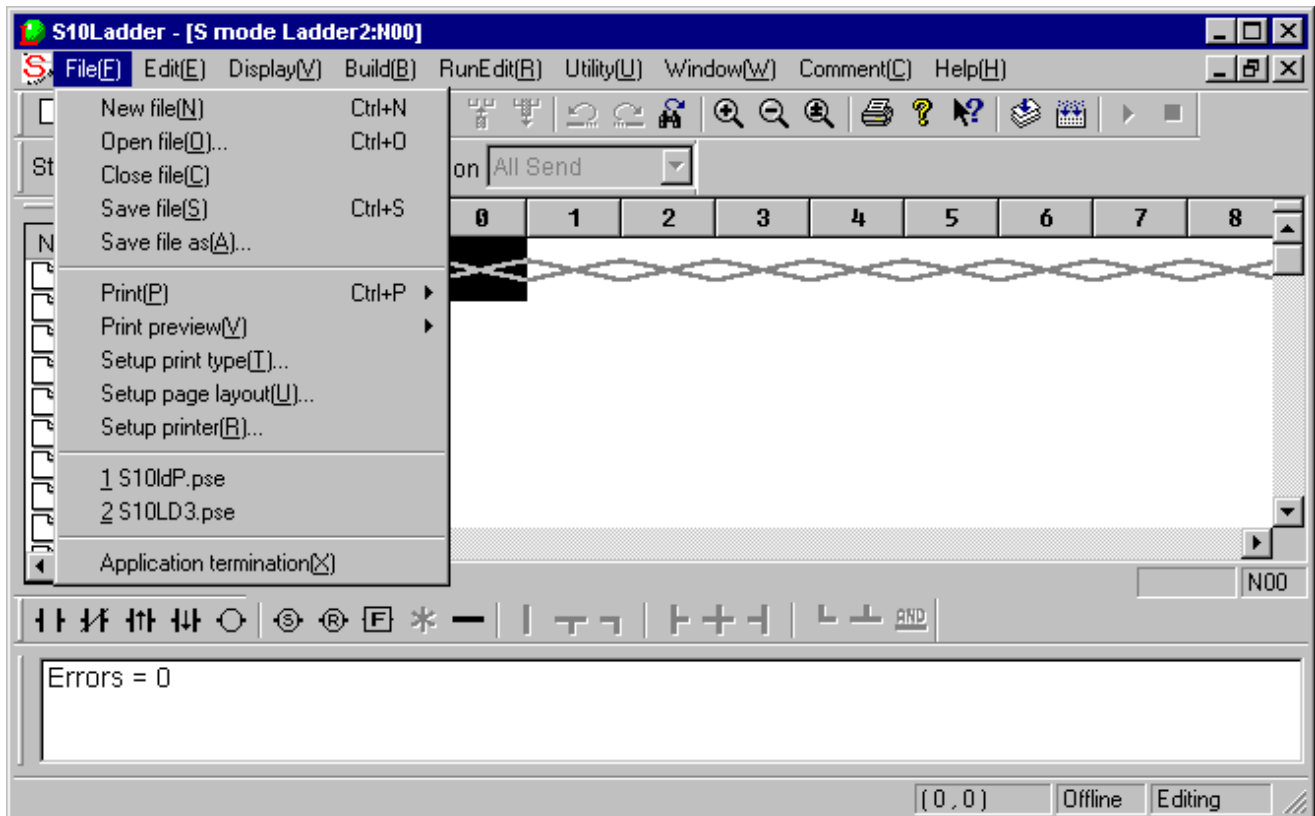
S10Ladder - [S mode Ladder2:N00]

File(F) Edit(E) Display(V) Build(B) RunEdit(R) Utility(U) Window(W) Comment(C) Help(H)

New file(N) Ctrl+N
Open file(O)... Ctrl+O
Close file(C)
Save file(S) Ctrl+S
Save file as(A)...

Print(P) Ctrl+P
Print preview(V)
Setup print type(T)...
Setup page layout(U)...
Setup printer(R)...

1 S10ldP.pse
2 S10LD3.pse

Application termination(X)

St
on All Send

N

| 0 | 1 | 2 | 3 | 4 | 5 | 6 | 7 | 8 |
|---|---|---|---|---|---|---|---|---|

N00

AND

Errors = 0

( 0 , 0 ) Offline Editing